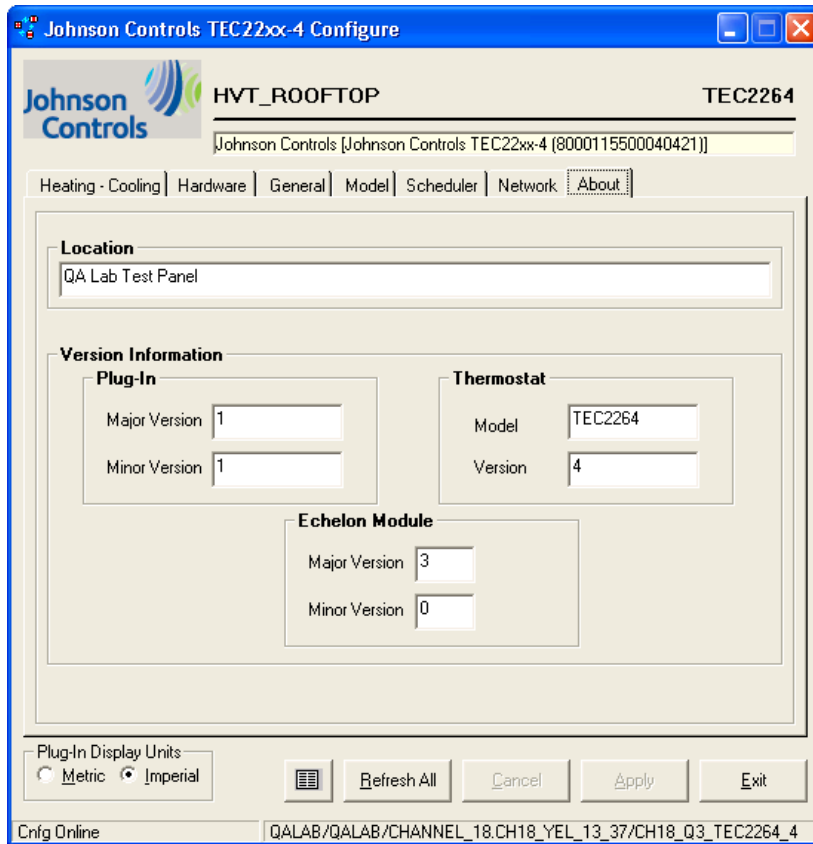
Johnson Controls TEC22xx-4 Configure

Johnson Controls

HVT_ROOFTOP

TEC2264

Johnson Controls [Johnson Controls TEC22xx-4 (8000115500040421)]

Heating - Cooling | Hardware | General | Model | Scheduler | Network | About

Location

QA Lab Test Panel

Version Information

Plug-In

Major Version 1

Minor Version 1

Thermostat

Model TEC2264

Version 4

Echelon Module

Major Version 3

Minor Version 0

Plug-In Display Units

Metric Imperial

Refresh All

Cancel

Apply

Exit

Cnfg Online

QALAB/QALAB/CHANNEL_18.CH18_YEL_13_37/CH18_Q3_TEC2264_4